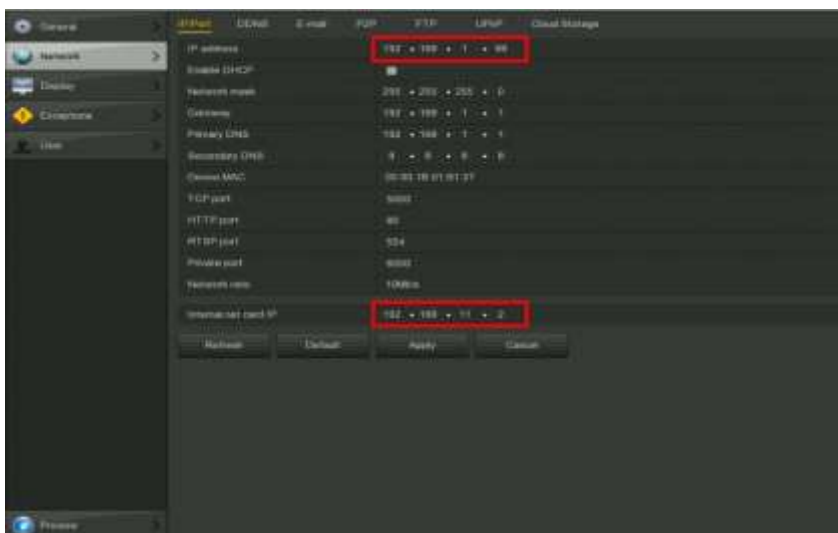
General
Network
Display
Exceptions
User
Preview

IP/Port DDNS E-mail P2P FTP UPNP Cloud Storage

IP address 192 . 168 . 1 . 88
Enable DHCP
Network mask 255 . 255 . 255 . 0
Gateway 192 . 168 . 1 . 1
Primary DNS 192 . 168 . 1 . 1
Secondary DNS 8 . 8 . 8 . 8
Device MAC 00:00:1B:01:B1:37
TCP port 5000
HTTP port 80
RTSP port 554
Private port 6000
Network rate 10Mbs

Internal net card IP 192 . 168 . 11 . 2

Refresh Default Apply Cancel